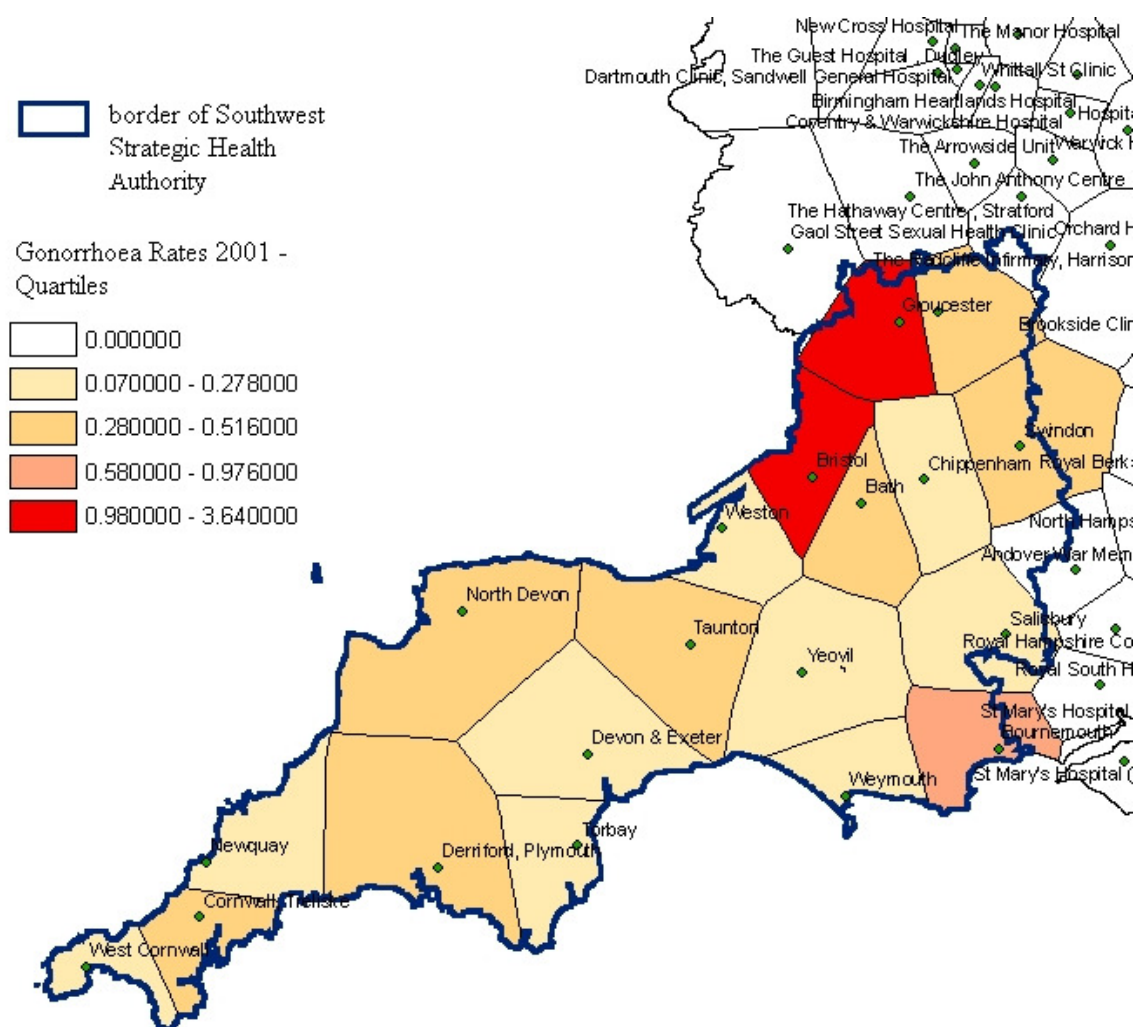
border of Southwest Strategic Health Authority

Gonorrhoea Rates 2001 - Quartiles

0.000000
0.070000 - 0.278000
0.280000 - 0.516000
0.580000 - 0.976000
0.980000 - 3.640000

New Cross Hospital
The Manor Hospital
The Guest Hospital
Dudley
Dartmouth Clinic, Sandwell General Hospital
Whittall St Clinic
Birmingham Heartlands Hospital
Hospita
Coventry & Warwickshire Hospital
Warwick
The Arrowside Unit
The John Anthony Centre
The Hathaway Centre, Stratford
Gaol Street Sexual Health Clinic
Orchard H
The Radcliffe Infirmary, Harrison
Gloucester
Brookside Clin
Swindon
Bristol
Chippenham
Royal Berks
Bath
Weston
North Hamps
Andover War Mem
North Devon
Taunton
Salisbury
Royal Hampshire Co
Yeovil
Royal South H
St Mary's Hospital
Bournemouth
Devon & Exeter
Weymouth
St Mary's Hospital (
Torbay
Newquay
Derriford, Plymouth
Cornwall, Treliske
West Cornwall